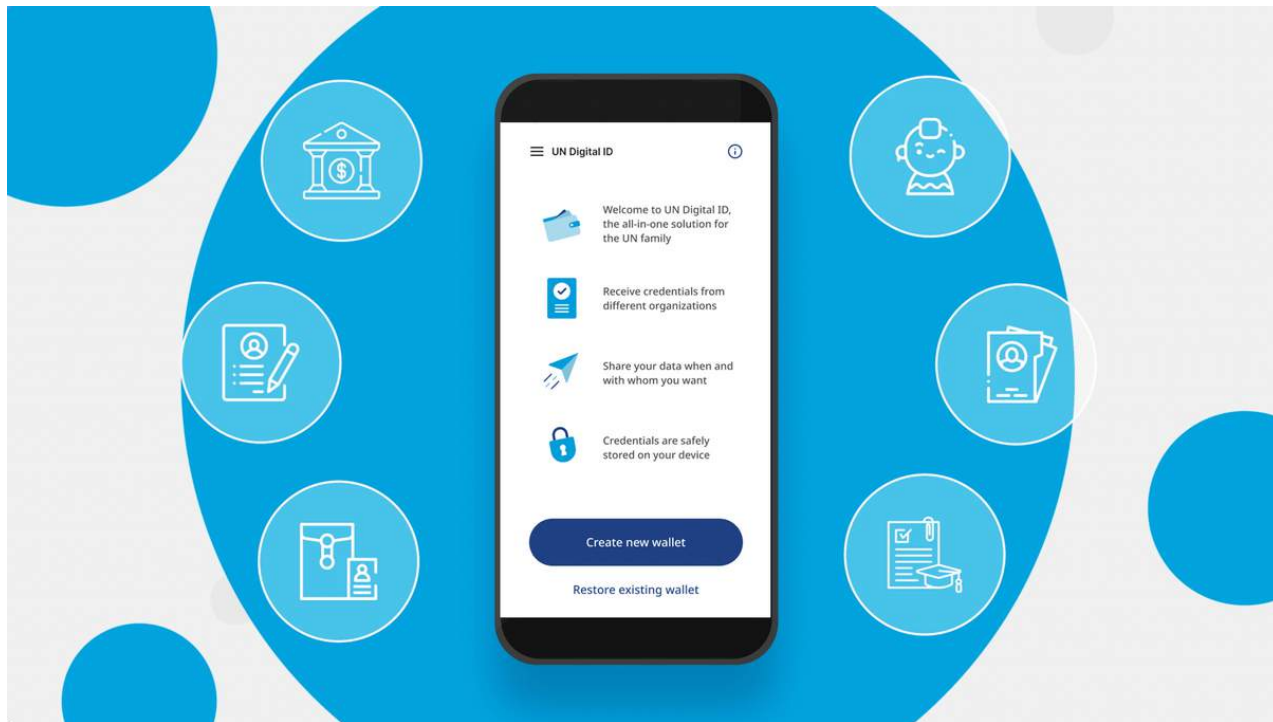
UN Digital ID

Welcome to UN Digital ID, the all-in-one solution for the UN family

Receive credentials from different organizations

Share your data when and with whom you want

Credentials are safely stored on your device

Create new wallet

Restore existing wallet